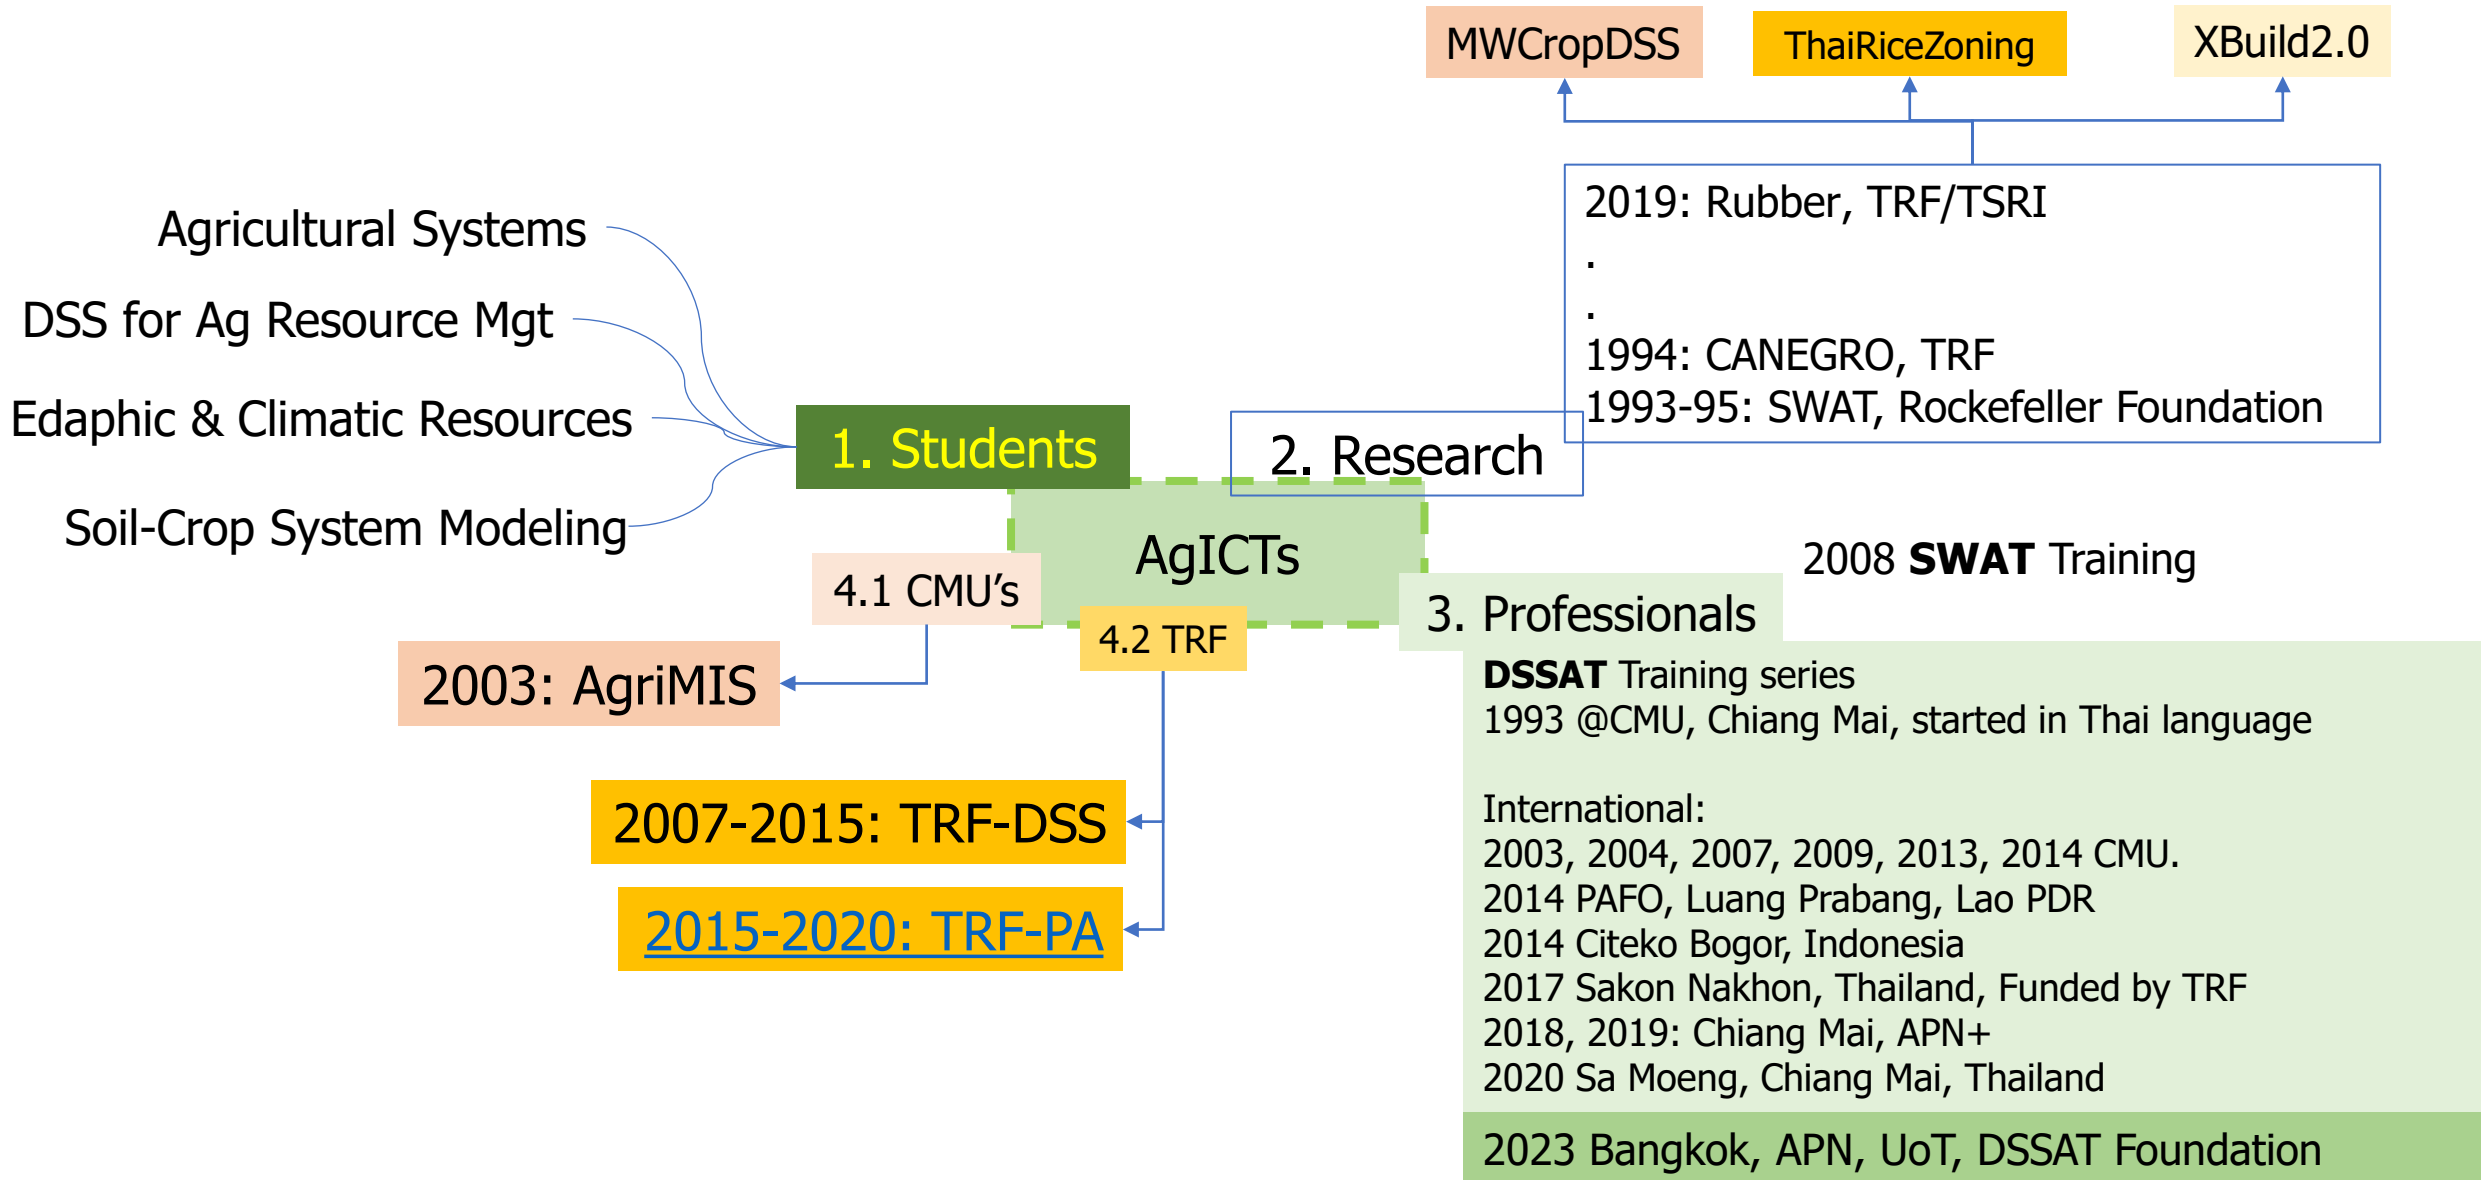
MWCropDSS

ThaiRiceZoning

XBuild2.0

2019: Rubber, TRF/TSRI
.
.
1994: CANEGRO, TRF
1993-95: SWAT, Rockefeller Foundation

Agricultural Systems

DSS for Ag Resource Mgt

Edaphic & Climatic Resources

Soil-Crop System Modeling

1. Students

2. Research

AgICTs

4.1 CMU's

4.2 TRF

2003: AgriMIS

2007-2015: TRF-DSS

2015-2020: TRF-PA

2008 **SWAT** Training

3. Professionals

**DSSAT** Training series
1993 @CMU, Chiang Mai, started in Thai language

International:
2003, 2004, 2007, 2009, 2013, 2014 CMU.
2014 PAFO, Luang Prabang, Lao PDR
2014 Citeko Bogor, Indonesia
2017 Sakon Nakhon, Thailand, Funded by TRF
2018, 2019: Chiang Mai, APN+
2020 Sa Moeng, Chiang Mai, Thailand

2023 Bangkok, APN, UoT, DSSAT Foundation